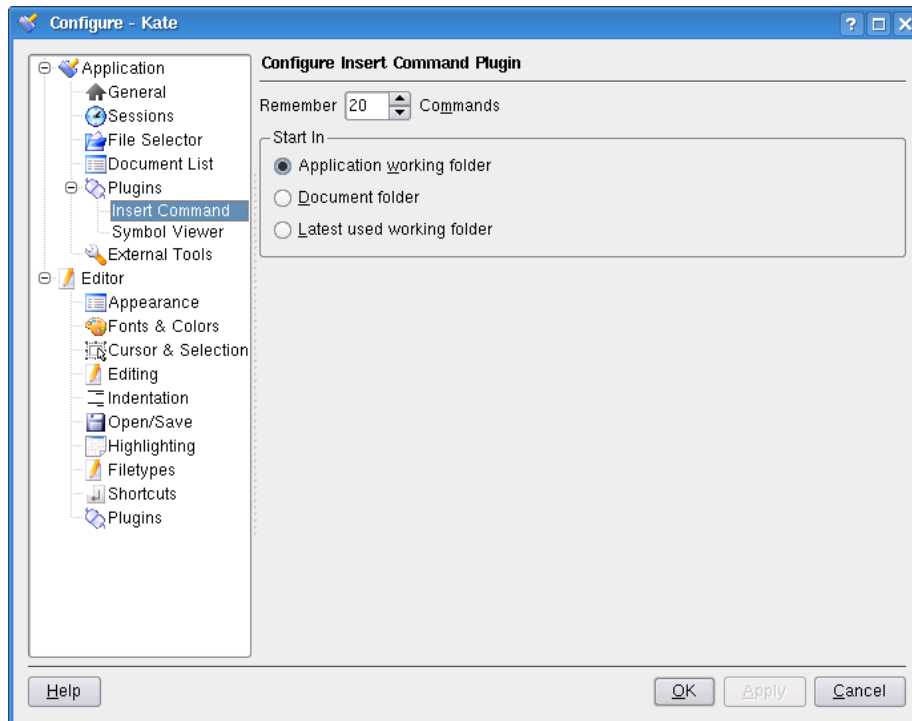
Configure - Kate

? □ X

Application
General
Sessions
File Selector
Document List
Plugins
Insert Command
Symbol Viewer
External Tools
Editor
Appearance
Fonts & Colors
Cursor & Selection
Editing
Indentation
Open/Save
Highlighting
Filetypes
Shortcuts
Plugins

Configure Insert Command Plugin

Remember 20 Commands

Start In
Application working folder
Document folder
Latest used working folder

Help

OK Apply Cancel